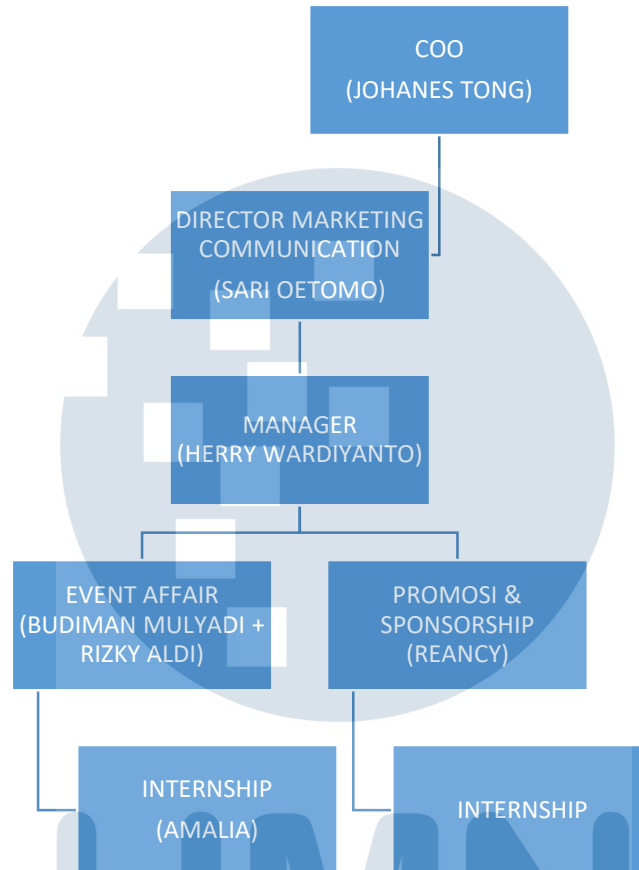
COO
(JOHANES TONG)

DIRECTOR MARKETING COMMUNICATION
(SARI OETOMO)

MANAGER
(HERRY WARDIYANTO)

EVENT AFFAIR
(BUDIMAN MULYADI + RIZKY ALDI)

PROMOSI & SPONSORSHIP
(REANCY)

INTERNSHIP
(AMALIA)

INTERNSHIP